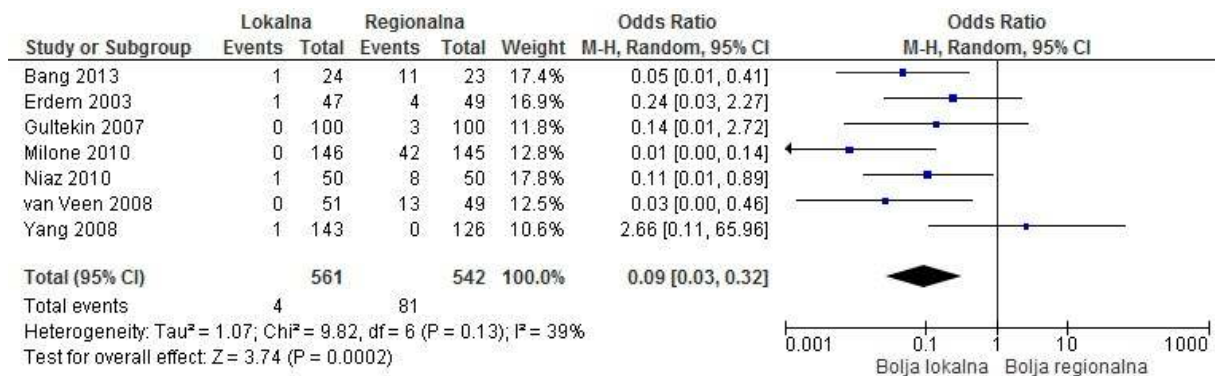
| Study or Subgroup | Lokalna Events | Lokalna Total | Regionalna Events | Regionalna Total | Weight | Odds Ratio M-H, Random, 95% CI |
|---|---|---|---|---|---|---|
| Bang 2013 | 1 | 24 | 11 | 23 | 17.4% | 0.05 [0.01, 0.41] |
| Erdem 2003 | 1 | 47 | 4 | 49 | 16.9% | 0.24 [0.03, 2.27] |
| Gultekin 2007 | 0 | 100 | 3 | 100 | 11.8% | 0.14 [0.01, 2.72] |
| Milone 2010 | 0 | 146 | 42 | 145 | 12.8% | 0.01 [0.00, 0.14] |
| Niaz 2010 | 1 | 50 | 8 | 50 | 17.8% | 0.11 [0.01, 0.89] |
| van Veen 2008 | 0 | 51 | 13 | 49 | 12.5% | 0.03 [0.00, 0.46] |
| Yang 2008 | 1 | 143 | 0 | 126 | 10.6% | 2.66 [0.11, 65.96] |
| **Total (95% CI)** | | **561** | | **542** | **100.0%** | **0.09 [0.03, 0.32]** |
| Total events | 4 | | 81 | | | |

Heterogeneity: Tau² = 1.07; Chi² = 9.82, df = 6 (P = 0.13); I² = 39%
Test for overall effect: Z = 3.74 (P = 0.0002)

Odds Ratio
M-H, Random, 95% CI

0.001 0.1 1 10 1000
Bolja lokalna Bolja regionalna